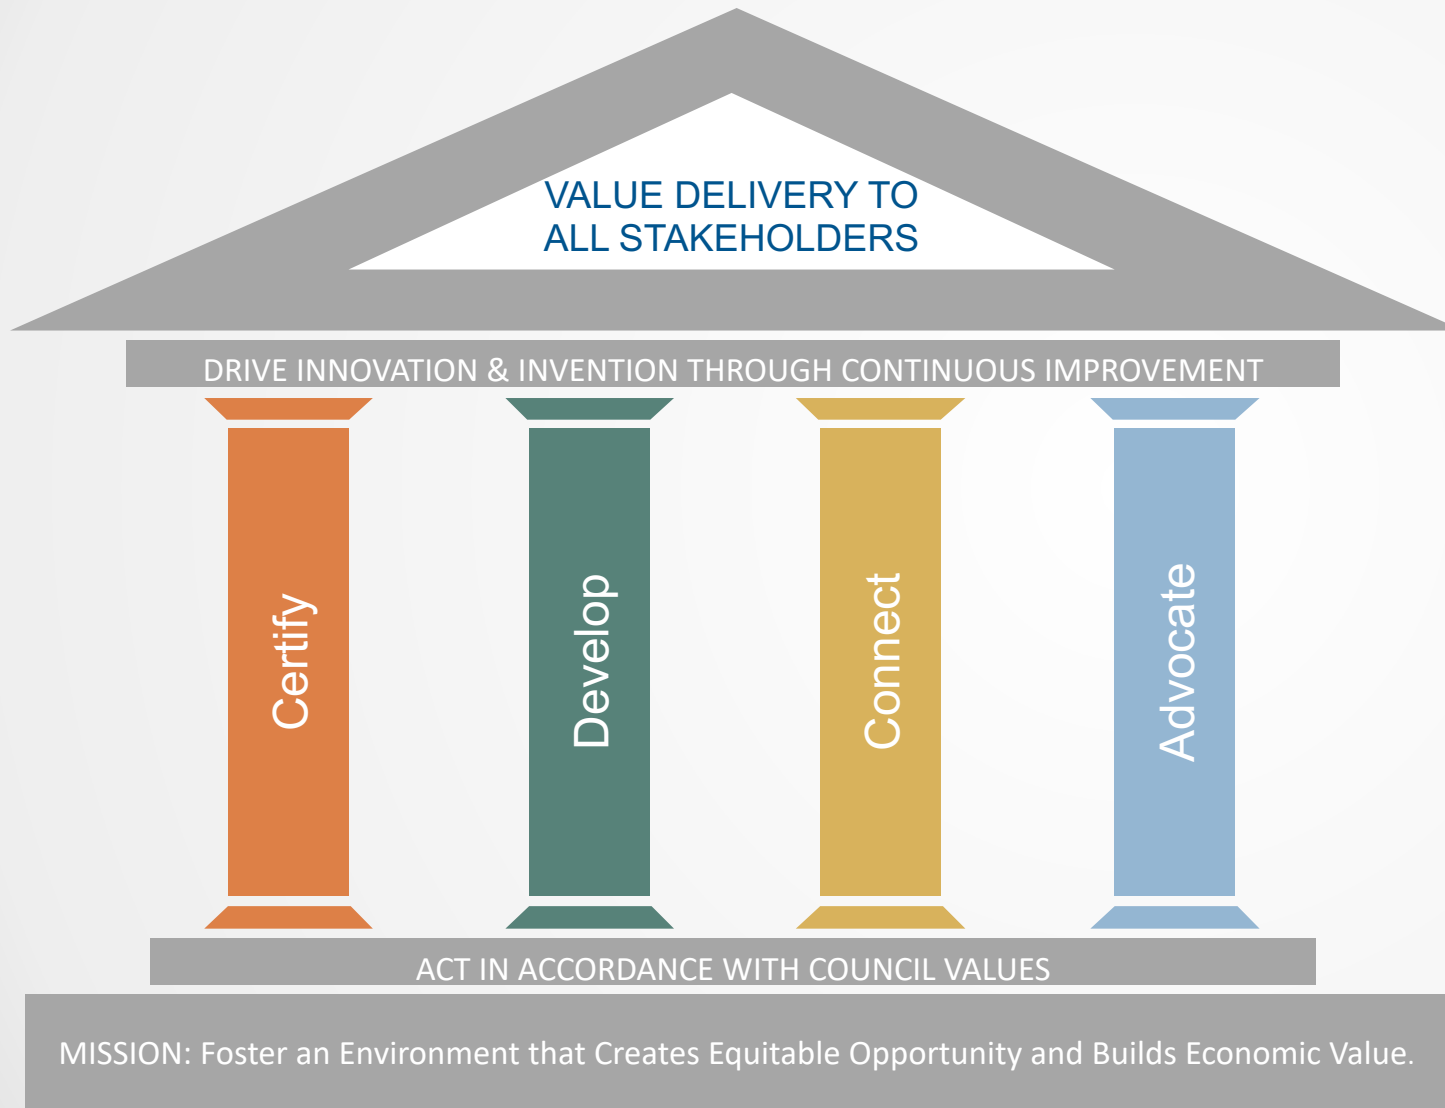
VALUE DELIVERY TO ALL STAKEHOLDERS

DRIVE INNOVATION & INVENTION THROUGH CONTINUOUS IMPROVEMENT

Certify

Develop

Connect

Advocate

ACT IN ACCORDANCE WITH COUNCIL VALUES

MISSION: Foster an Environment that Creates Equitable Opportunity and Builds Economic Value.